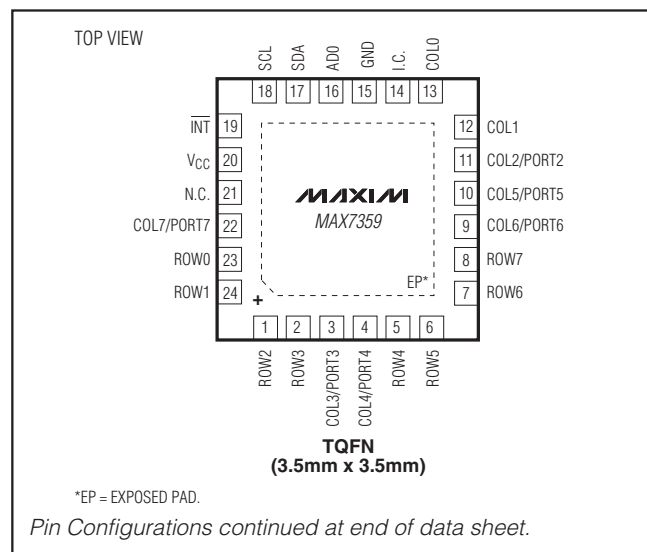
TOP VIEW

SCL 18
SDA 17
AD0 16
GND 15
I.C. 14
COL0 13

$\overline{INT}$ 19
$V_{CC}$ 20
N.C. 21
COL7/PORT7 22
ROW0 23
ROW1 24

12 COL1
11 COL2/PORT2
10 COL5/PORT5
9 COL6/PORT6
8 ROW7
7 ROW6

MAXIM
MAX7359

EP*

+

1 ROW2
2 ROW3
3 COL3/PORT3
4 COL4/PORT4
5 ROW4
6 ROW5

TQFN
(3.5mm x 3.5mm)

*EP = EXPOSED PAD.

Pin Configurations continued at end of data sheet.